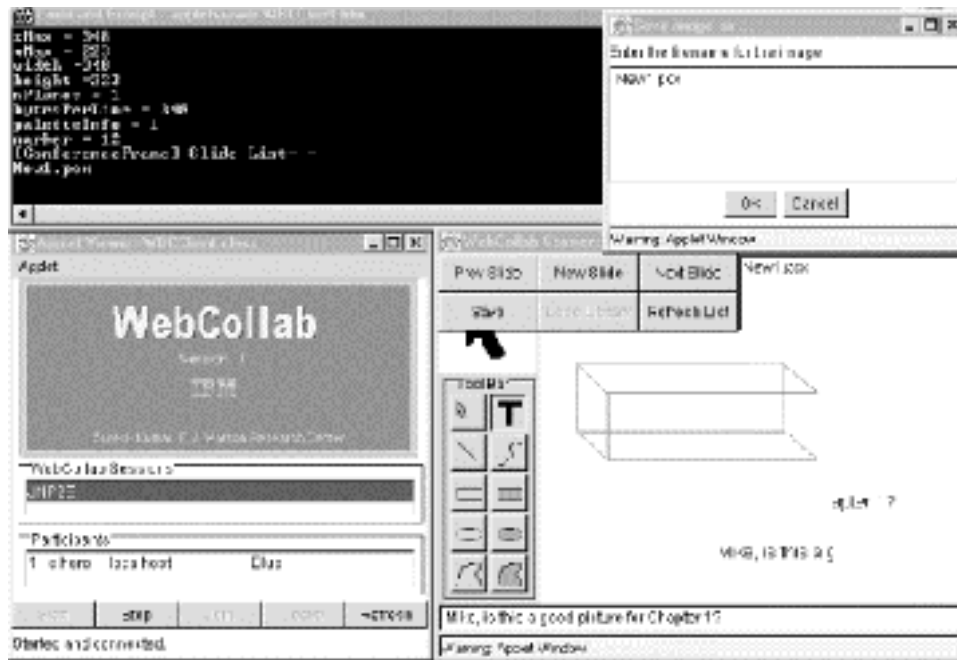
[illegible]
xMax = 348
yMax = 323
width =348
height =323
nPlanes = 1
bytesPerLine = 348
paletteInfo = 1
number = 18
[ConferenceFrame] Slide List- -
New1.pcx

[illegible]
Enter the filename for that image
New1.pcx
OK Cancel
Warning: Applet Window

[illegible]
Applet
WebCollab
Version 1
IBM
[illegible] T.J. Watson Research Center
WebCollab Sessions
UNP2E
Participants
1 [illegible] localhost Blue
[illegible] Stop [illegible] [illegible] Refresh
Started and connected.

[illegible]
Prev Slide New Slide Next Slide
Save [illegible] Refresh List
Tools
T
New1.pcx
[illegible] 17
Mike, is this a g
Mike, is this a good picture for Chapter 17
Warning: Applet Window